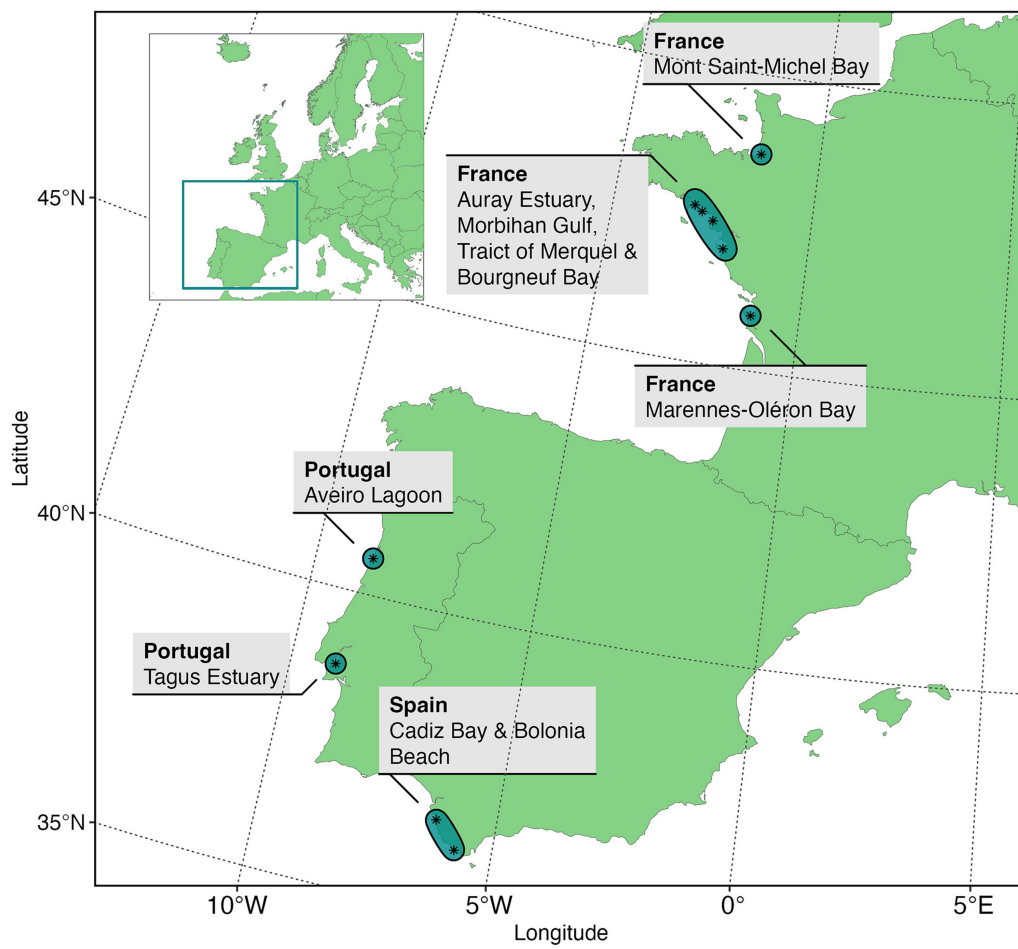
France
Mont Saint-Michel Bay

France
Auray Estuary, Morbihan Gulf, Traict of Merquel & Bourgneuf Bay

France
Marennes-Oléron Bay

Portugal
Aveiro Lagoon

Portugal
Tagus Estuary

Spain
Cadiz Bay & Bolonia Beach

45°N
40°N
35°N
Latitude

10°W
5°W
0°
5°E
Longitude